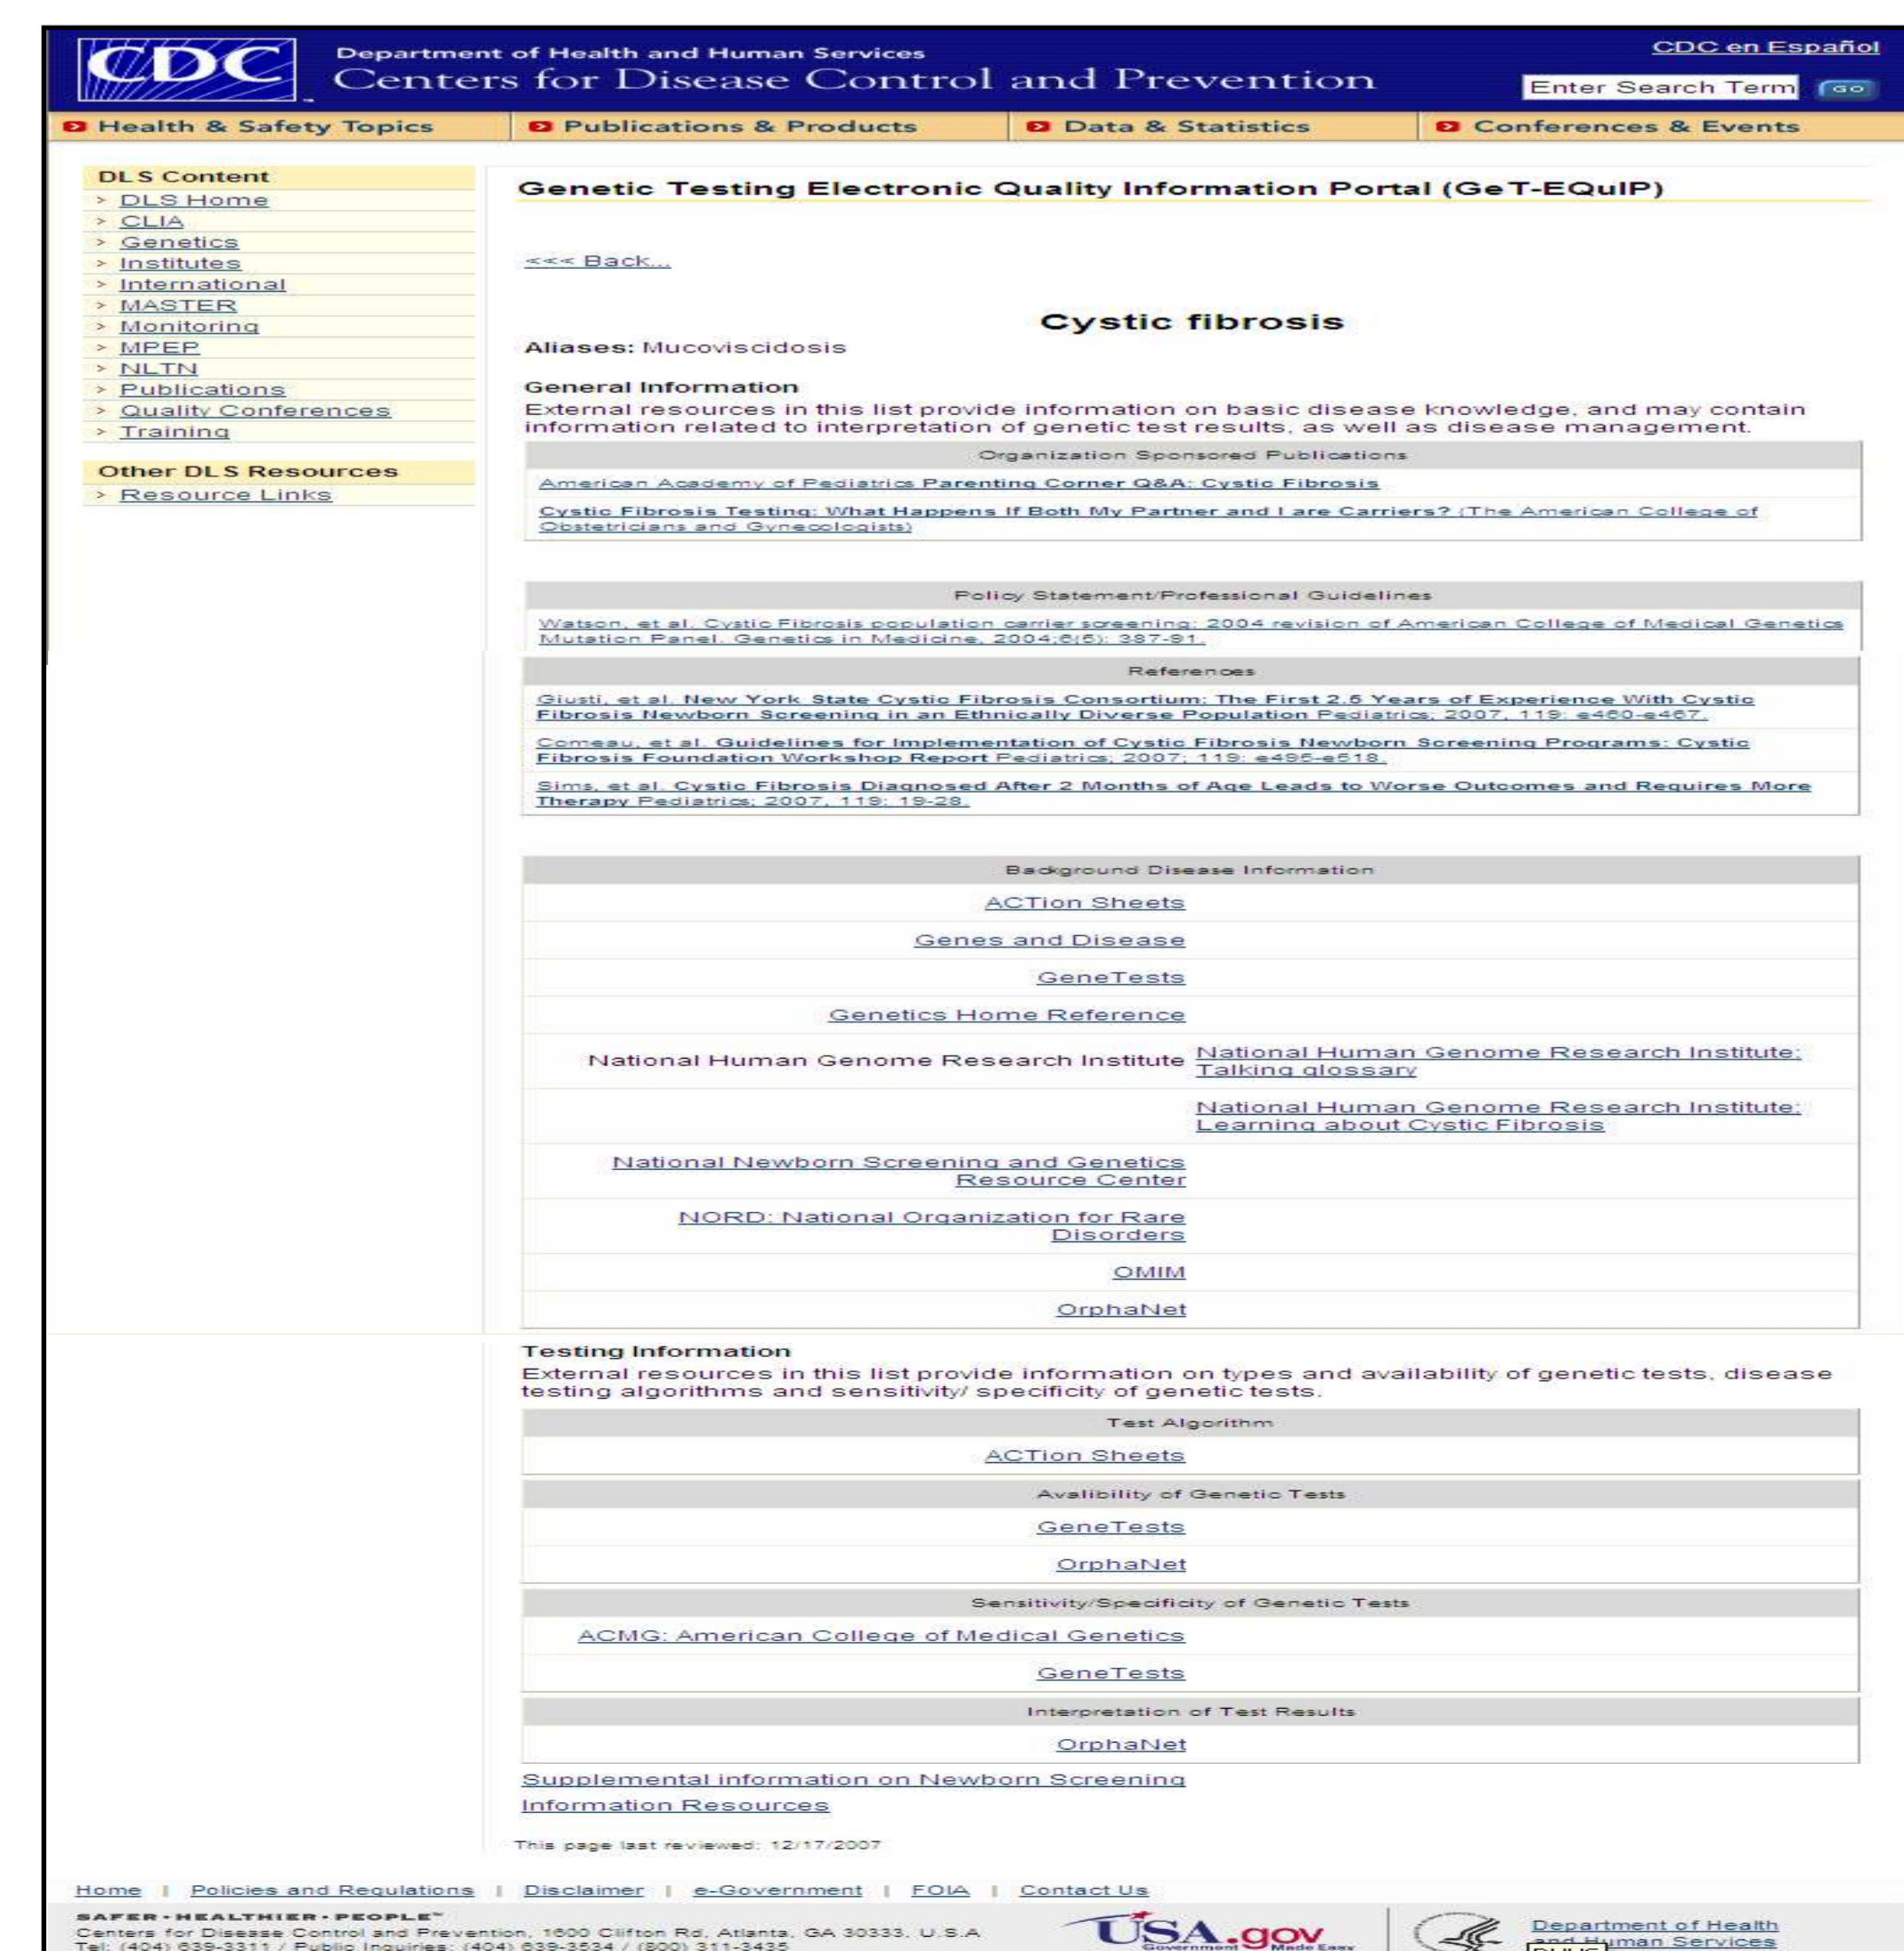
CDC

Department of Health and Human Services
Centers for Disease Control and Prevention

CDC en Español

Enter Search Term GO

Health & Safety Topics | Publications & Products | Data & Statistics | Conferences & Events

DLS Content
> DLS Home
> CLIA
> Genetics
> Institutes
> International
> MASTER
> Monitoring
> MPEP
> NLTN
> Publications
> Quality Conferences
> Training

Other DLS Resources
> Resource Links

Genetic Testing Electronic Quality Information Portal (GeT-EQuIP)

<<< Back...

Cystic fibrosis

Aliases: Mucoviscidosis

General Information
External resources in this list provide information on basic disease knowledge, and may contain information related to interpretation of genetic test results, as well as disease management.

| Organization Sponsored Publications |
|---|
| American Academy of Pediatrics Parenting Corner Q&A: Cystic Fibrosis |
| Cystic Fibrosis Testing: What Happens If Both My Partner and I are Carriers? (The American College of Obstetricians and Gynecologists) |

| Policy Statement/Professional Guidelines |
|---|
| Watson, et al. Cystic Fibrosis population carrier screening: 2004 revision of American College of Medical Genetics Mutation Panel. Genetics in Medicine. 2004;6(5): 387-91. |

| References |
|---|
| Giusti, et al. New York State Cystic Fibrosis Consortium: The First 2.5 Years of Experience With Cystic Fibrosis Newborn Screening in an Ethnically Diverse Population Pediatrics; 2007, 119: e460-e467. |
| Comeau, et al. Guidelines for Implementation of Cystic Fibrosis Newborn Screening Programs: Cystic Fibrosis Foundation Workshop Report Pediatrics; 2007; 119: e495-e518. |
| Sims, et al. Cystic Fibrosis Diagnosed After 2 Months of Age Leads to Worse Outcomes and Requires More Therapy Pediatrics; 2007, 119: 19-28. |

| Background Disease Information | |
|---|---|
| ACTion Sheets | |
| Genes and Disease | |
| GeneTests | |
| Genetics Home Reference | |
| National Human Genome Research Institute | National Human Genome Research Institute: Talking glossary |
| | National Human Genome Research Institute: Learning about Cystic Fibrosis |
| National Newborn Screening and Genetics Resource Center | |
| NORD: National Organization for Rare Disorders | |
| OMIM | |
| OrphaNet | |

Testing Information
External resources in this list provide information on types and availability of genetic tests, disease testing algorithms and sensitivity/ specificity of genetic tests.

| Test Algorithm |
|---|
| ACTion Sheets |

| Avalibility of Genetic Tests |
|---|
| GeneTests |
| OrphaNet |

| Sensitivity/Specificity of Genetic Tests |
|---|
| ACMG: American College of Medical Genetics |
| GeneTests |

| Interpretation of Test Results |
|---|
| OrphaNet |

Supplemental information on Newborn Screening Information Resources

This page last reviewed: 12/17/2007

Home | Policies and Regulations | Disclaimer | e-Government | FOIA | Contact Us

SAFER · HEALTHIER · PEOPLE™
Centers for Disease Control and Prevention, 1600 Clifton Rd, Atlanta, GA 30333, U.S.A
Tel: (404) 639-3311 / Public Inquiries: (404) 639-3534 / (800) 311-3435

USA.gov Government Made Easy

Department of Health and Human Services